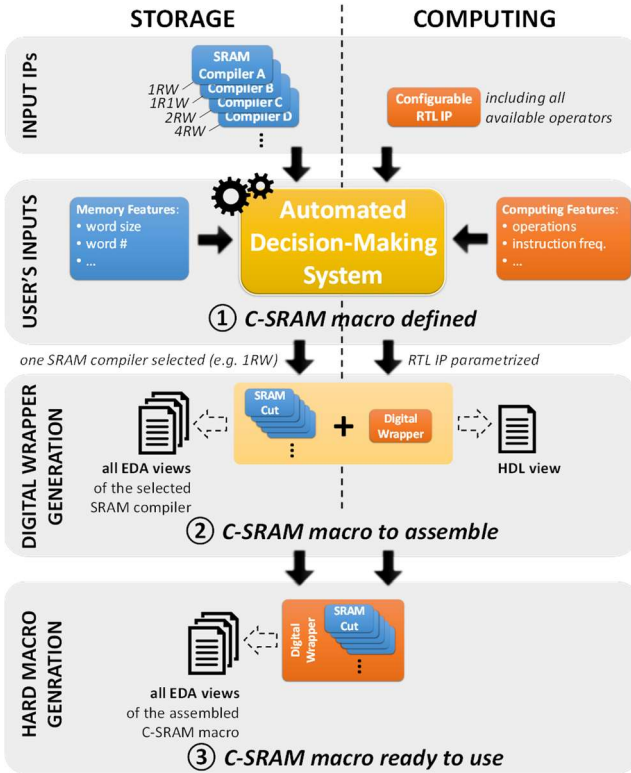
STORAGE

COMPUTING

INPUT IPs

SRAM Compiler A
Compiler B
Compiler C
Compiler D

1RW
1R1W
2RW
4RW
⋮

Configurable RTL IP

including all available operators

USER'S INPUTS

Memory Features:
• word size
• word #
• ...

Automated Decision-Making System

Computing Features:
• operations
• instruction freq.
• ...

① C-SRAM macro defined

one SRAM compiler selected (e.g. 1RW)

RTL IP parametrized

DIGITAL WRAPPER GENERATION

SRAM Cut
⋮

+

Digital Wrapper

all EDA views of the selected SRAM compiler

HDL view

② C-SRAM macro to assemble

HARD MACRO GENRATION

Digital Wrapper

SRAM Cut
⋮

all EDA views of the assembled C-SRAM macro

③ C-SRAM macro ready to use